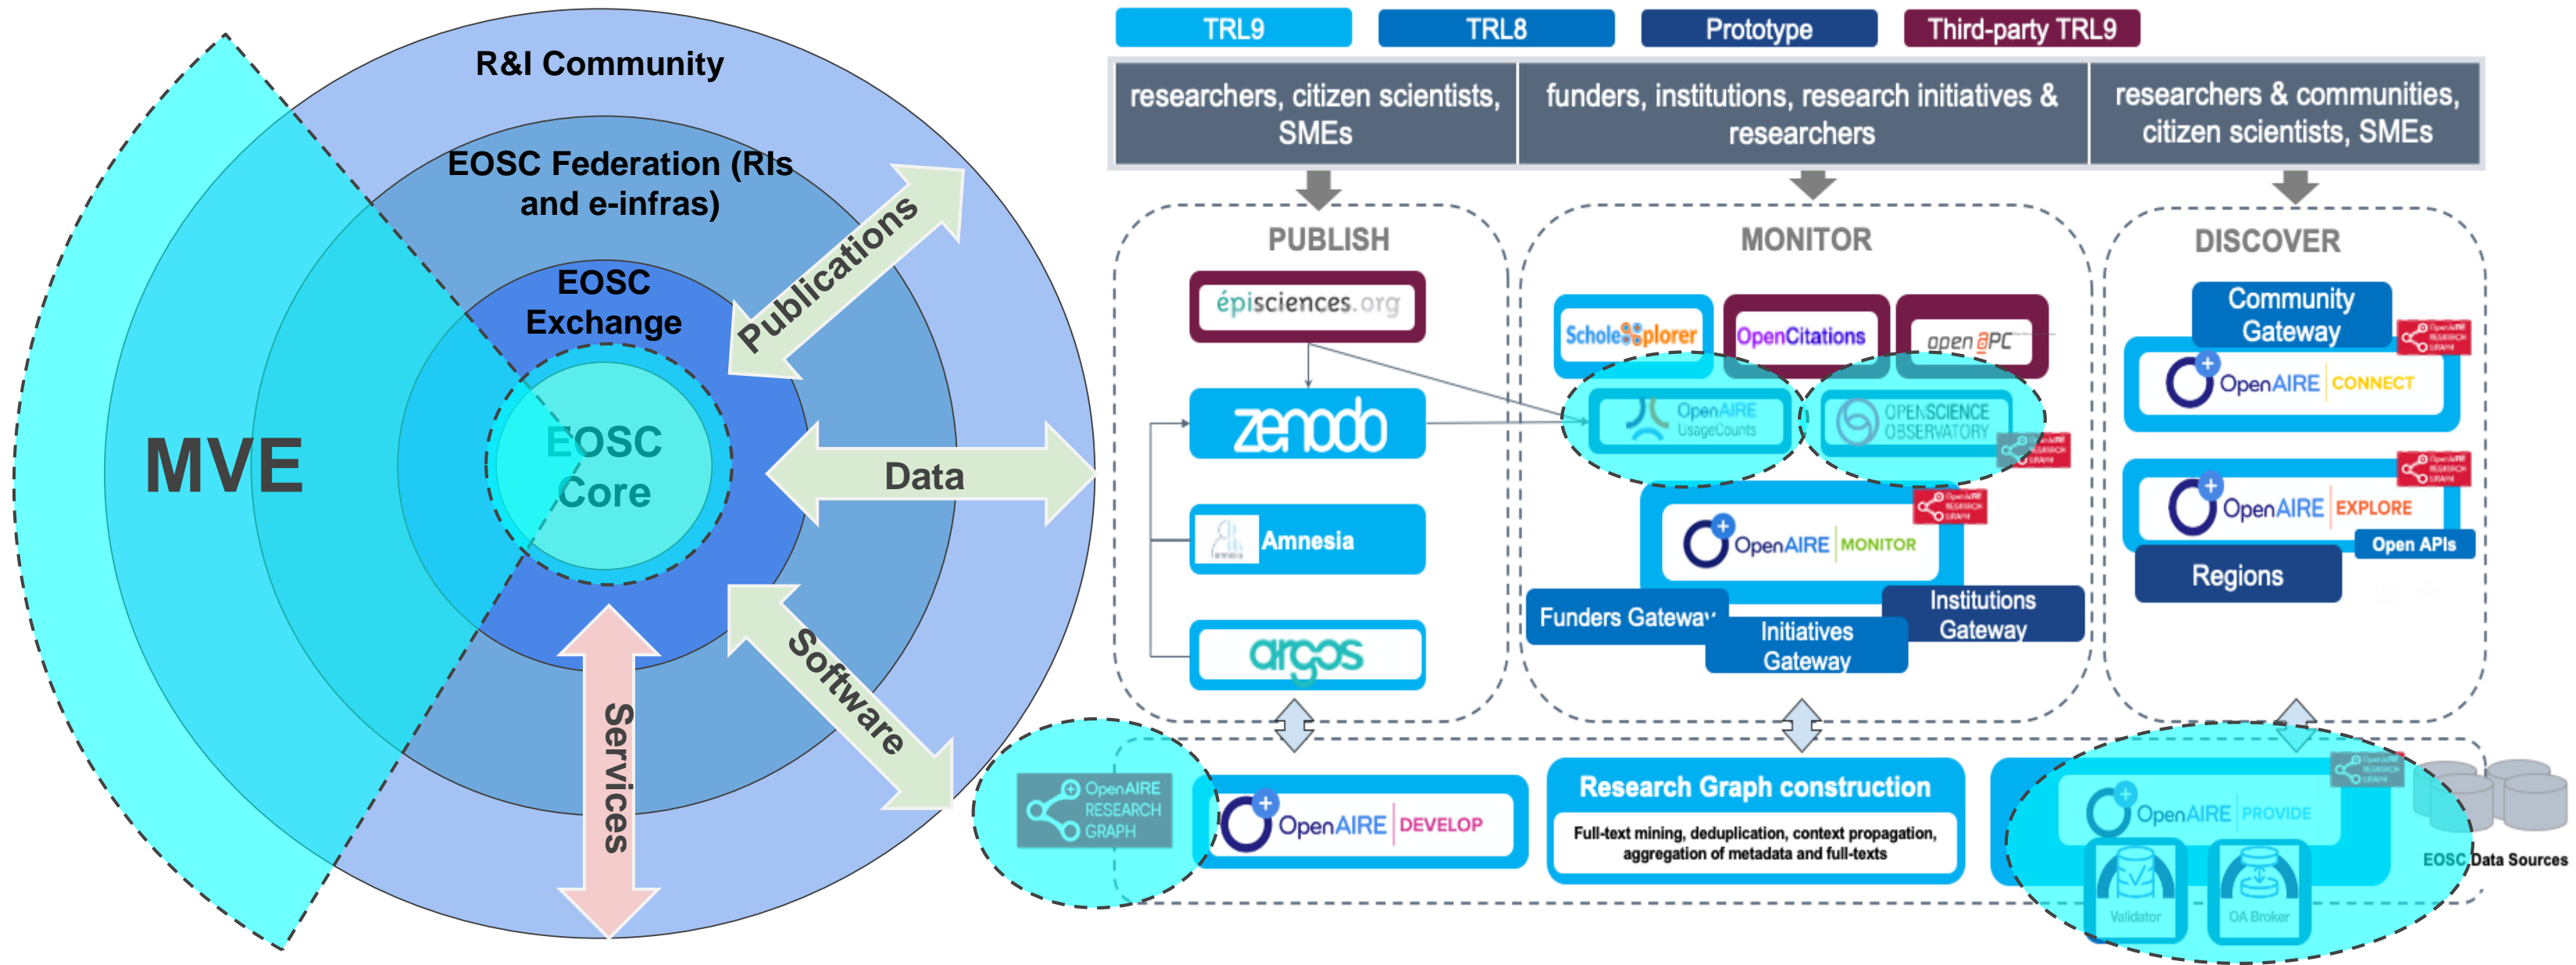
R&I Community

EOSC Federation (RIs and e-infras)

EOSC Exchange

EOSC Core

MVE

Publications

Data

Software

Services

TRL9 | TRL8 | Prototype | Third-party TRL9

researchers, citizen scientists, SMEs

funders, institutions, research initiatives & researchers

researchers & communities, citizen scientists, SMEs

PUBLISH

épisciences.org

zenodo

Amnesia

argos

MONITOR

ScholeXplorer

OpenCitations

open APC

OpenAIRE UsageCounts

OPEN SCIENCE OBSERVATORY

OpenAIRE MONITOR

Funders Gateway

Initiatives Gateway

Institutions Gateway

DISCOVER

Community Gateway

OpenAIRE CONNECT

OpenAIRE EXPLORE

Open APIs

Regions

OpenAIRE RESEARCH GRAPH

OpenAIRE DEVELOP

Research Graph construction

Full-text mining, deduplication, context propagation, aggregation of metadata and full-texts

OpenAIRE PROVIDE

Validator

OA Broker

EOSC Data Sources